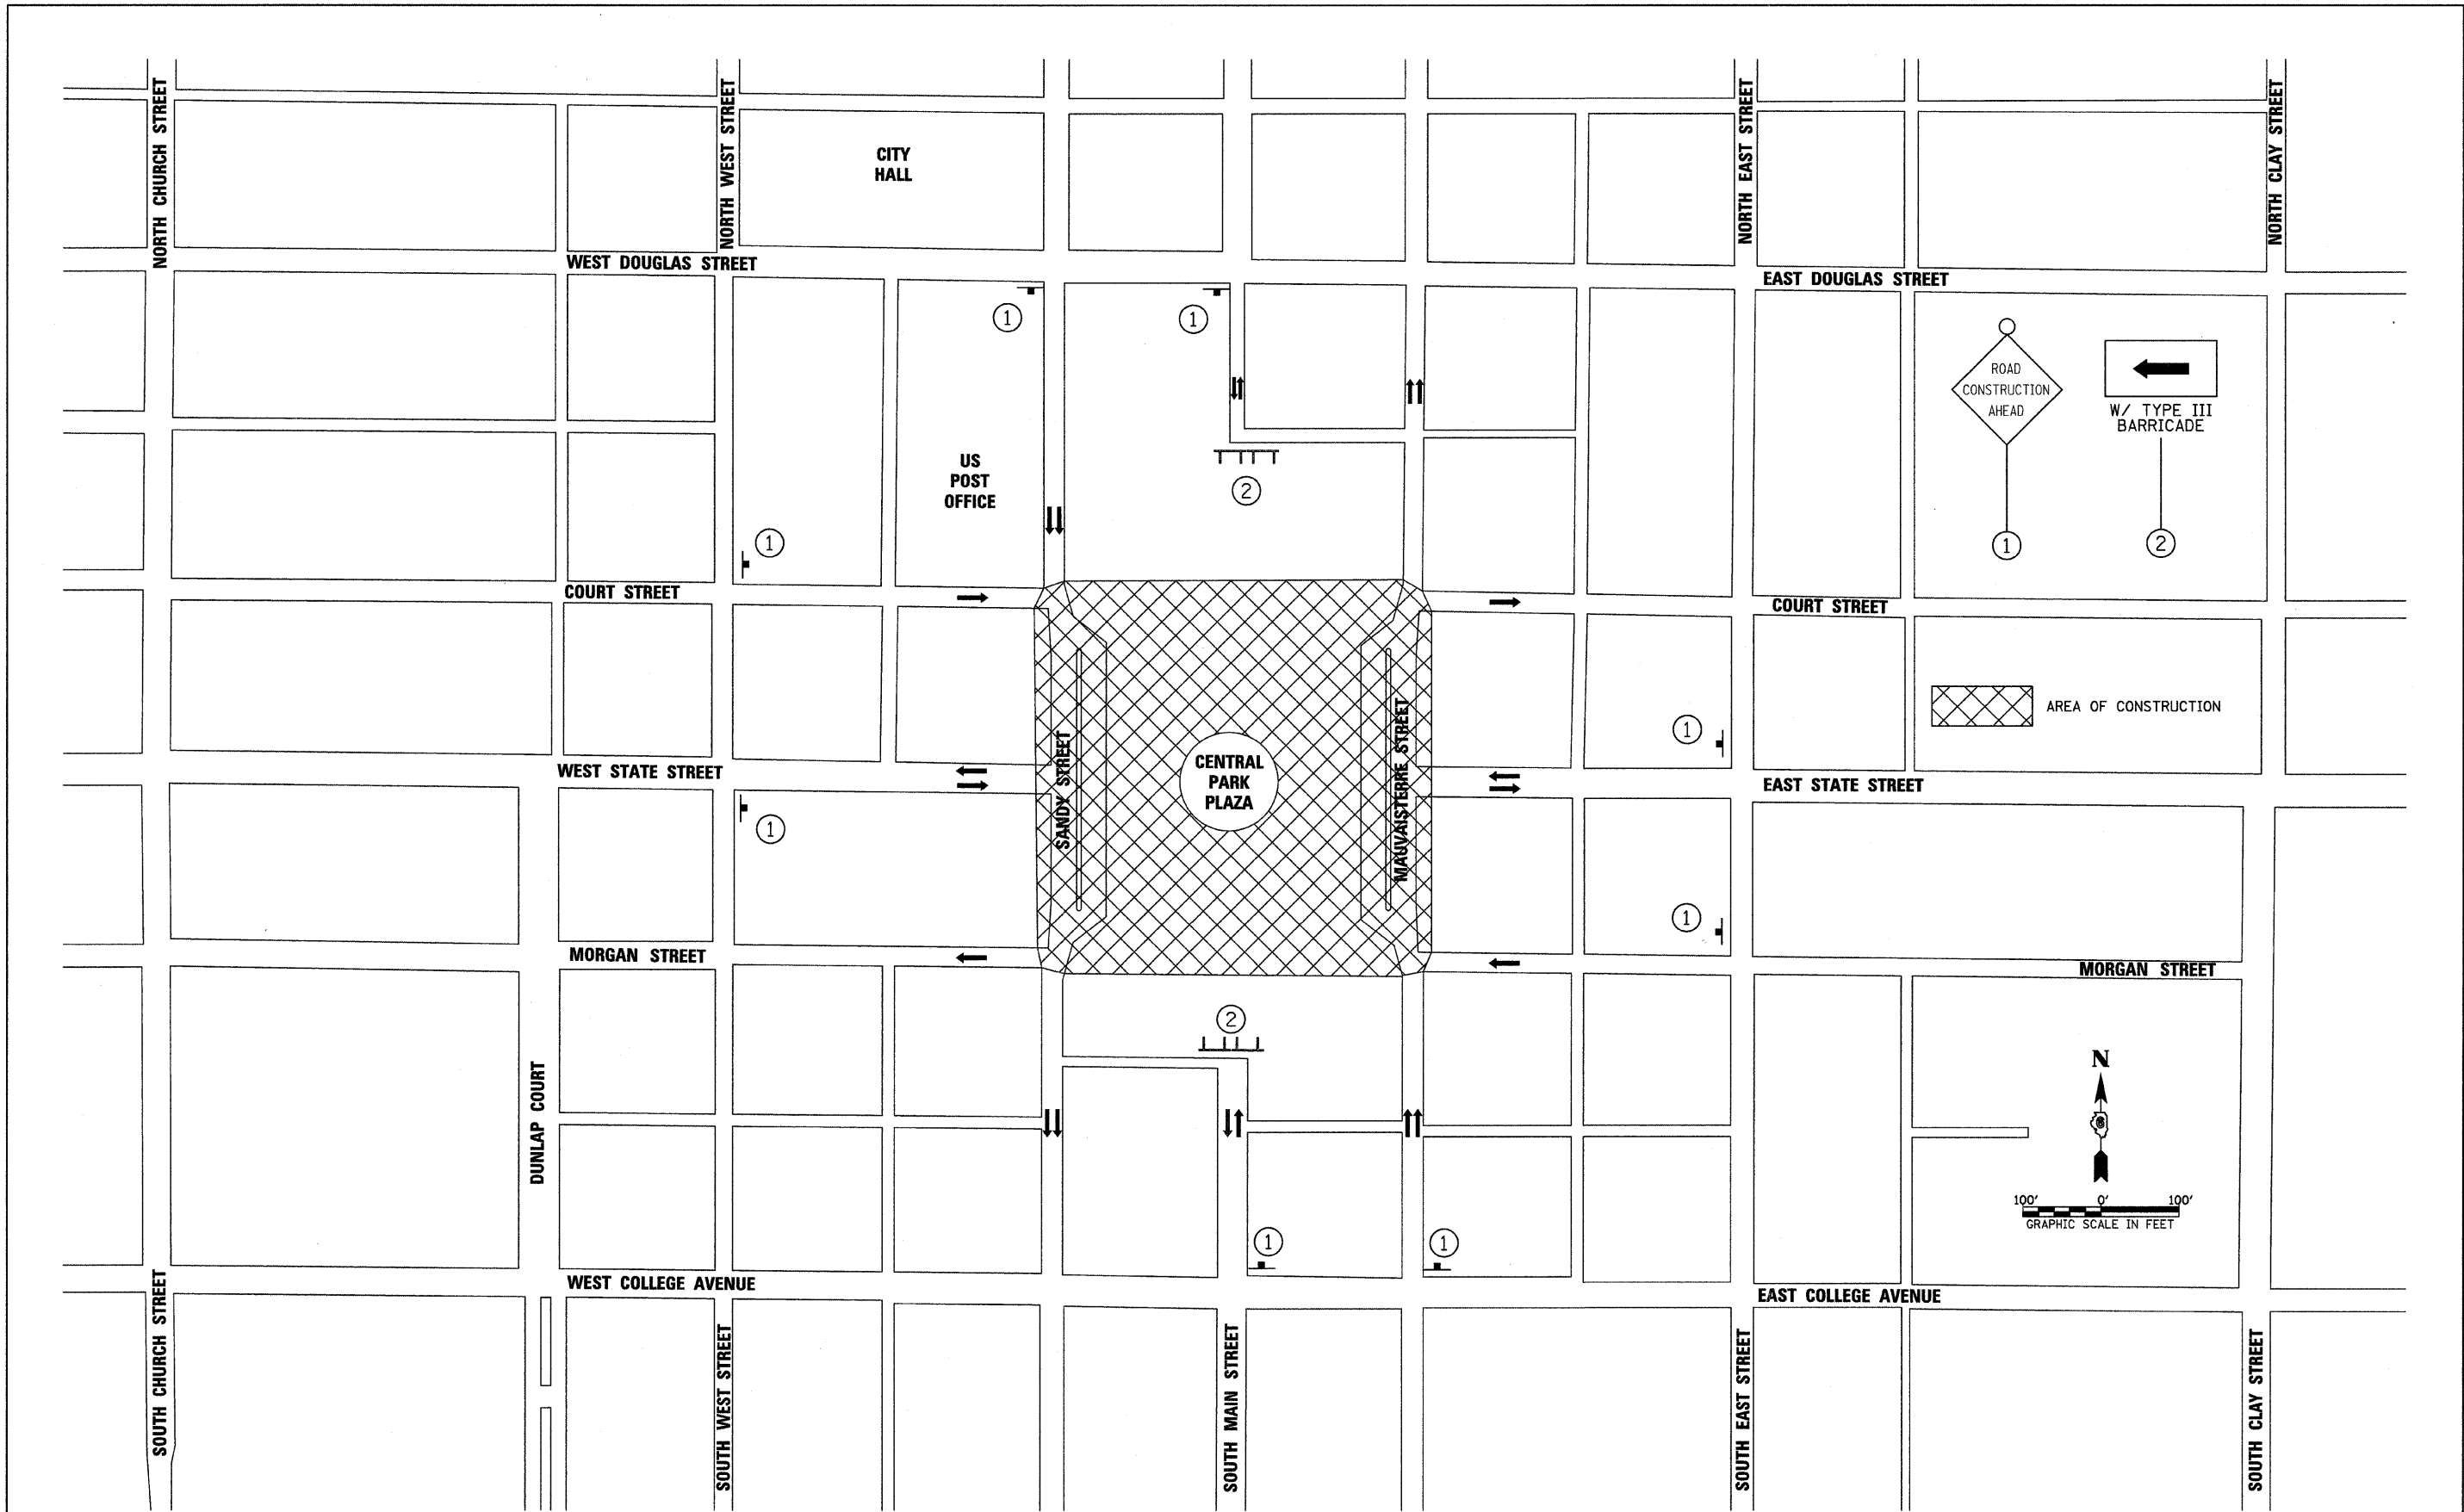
NORTH CHURCH STREET

NORTH WEST STREET

CITY HALL

NORTH EAST STREET

NORTH CLAY STREET

WEST DOUGLAS STREET

EAST DOUGLAS STREET

①

①

ROAD CONSTRUCTION AHEAD

W/ TYPE III BARRICADE

US POST OFFICE

②

①

①

②

COURT STREET

COURT STREET

AREA OF CONSTRUCTION

SANDY STREET

CENTRAL PARK PLAZA

MAUVAISTERRE STREET

①

WEST STATE STREET

EAST STATE STREET

①

①

MORGAN STREET

MORGAN STREET

②

N

DUNLAP COURT

100' 0' 100'
GRAPHIC SCALE IN FEET

①

①

WEST COLLEGE AVENUE

EAST COLLEGE AVENUE

SOUTH CHURCH STREET

SOUTH WEST STREET

SOUTH MAIN STREET

SOUTH EAST STREET

SOUTH CLAY STREET